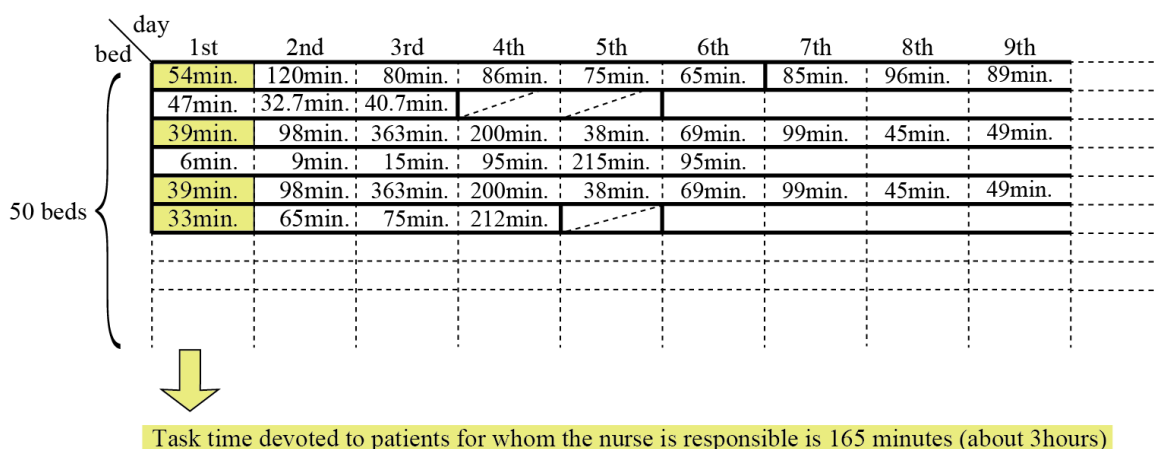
| bed \ day | 1st | 2nd | 3rd | 4th | 5th | 6th | 7th | 8th | 9th |
|---|---|---|---|---|---|---|---|---|---|
| | 54min. | 120min. | 80min. | 86min. | 75min. | 65min. | 85min. | 96min. | 89min. |
| | 47min. | 32.7min. | 40.7min. | | | | | | |
| | 39min. | 98min. | 363min. | 200min. | 38min. | 69min. | 99min. | 45min. | 49min. |
| | 6min. | 9min. | 15min. | 95min. | 215min. | 95min. | | | |
| | 39min. | 98min. | 363min. | 200min. | 38min. | 69min. | 99min. | 45min. | 49min. |
| | 33min. | 65min. | 75min. | 212min. | | | | | |

50 beds

Task time devoted to patients for whom the nurse is responsible is 165 minutes (about 3hours)